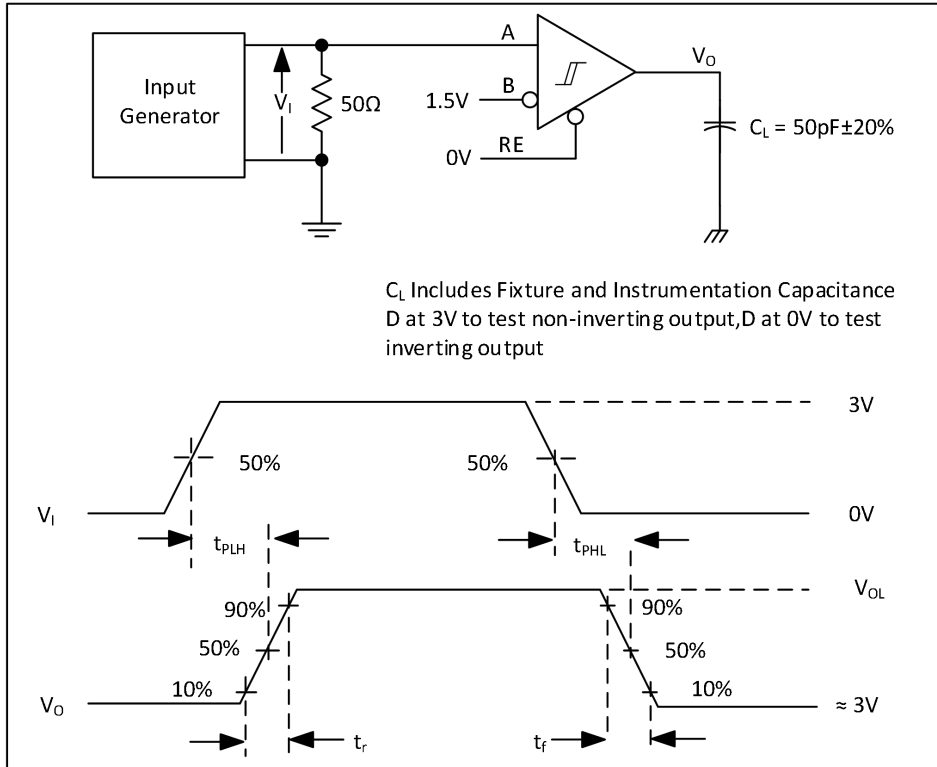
Input Generator

$V_I$

50Ω

A

1.5V

B

0V

RE

$V_O$

$C_L$ = 50pF±20%

$C_L$ Includes Fixture and Instrumentation Capacitance
D at 3V to test non-inverting output,D at 0V to test inverting output

3V

50%

50%

$V_I$

0V

$t_{PLH}$

$t_{PHL}$

$V_{OL}$

90%

90%

50%

50%

$V_O$

10%

10%

≈ 3V

$t_r$

$t_f$